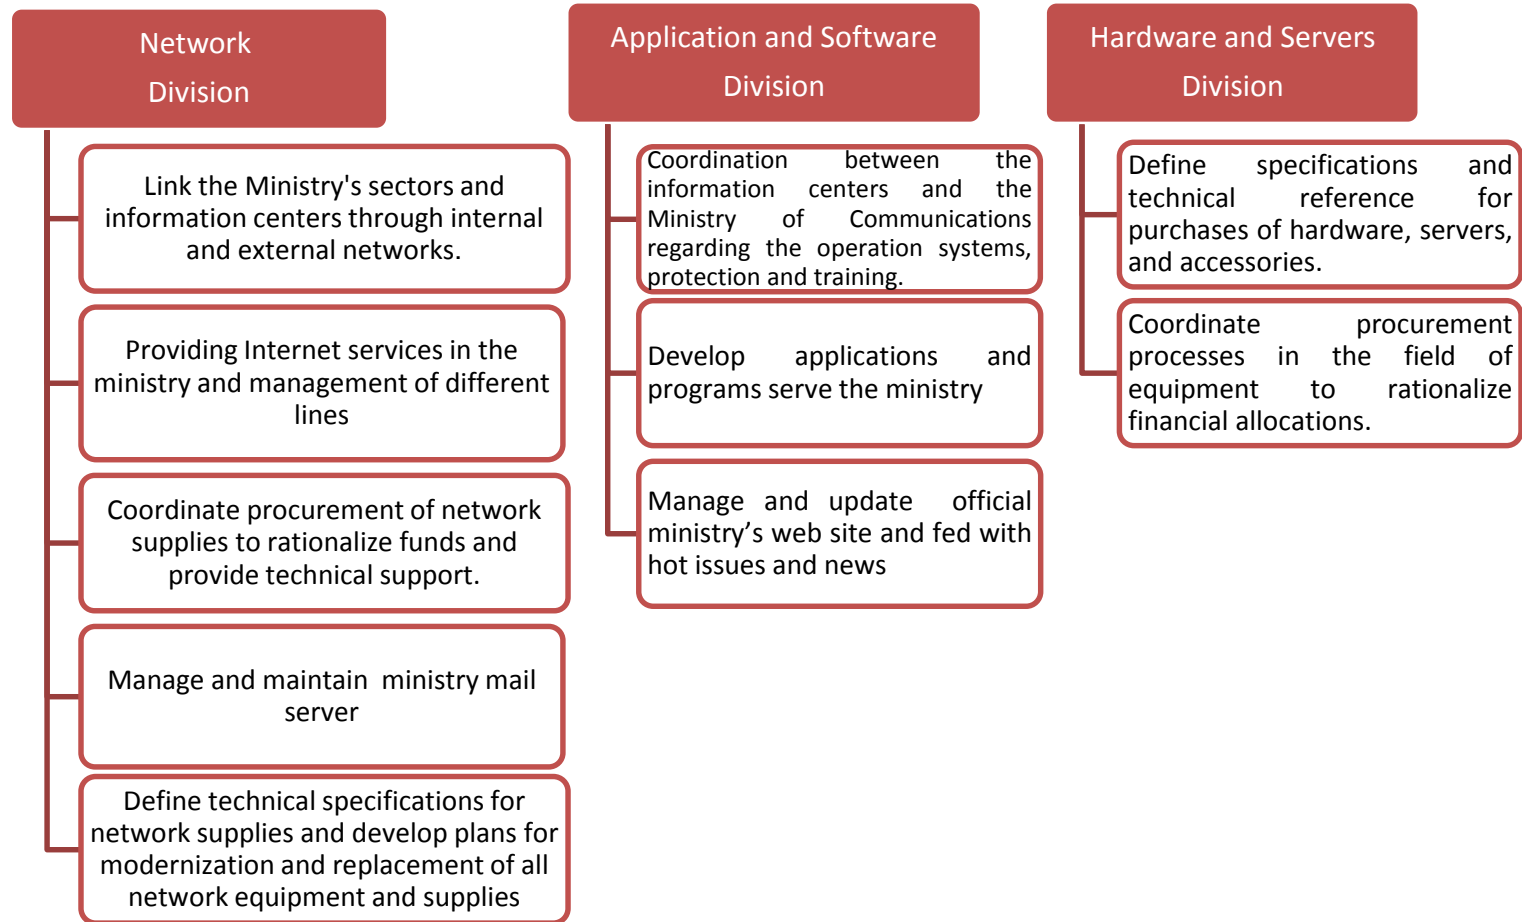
Network Division

Link the Ministry's sectors and information centers through internal and external networks.

Providing Internet services in the ministry and management of different lines

Coordinate procurement of network supplies to rationalize funds and provide technical support.

Manage and maintain ministry mail server

Define technical specifications for network supplies and develop plans for modernization and replacement of all network equipment and supplies

Application and Software Division

Coordination between the information centers and the Ministry of Communications regarding the operation systems, protection and training.

Develop applications and programs serve the ministry

Manage and update official ministry’s web site and fed with hot issues and news

Hardware and Servers Division

Define specifications and technical reference for purchases of hardware, servers, and accessories.

Coordinate procurement processes in the field of equipment to rationalize financial allocations.